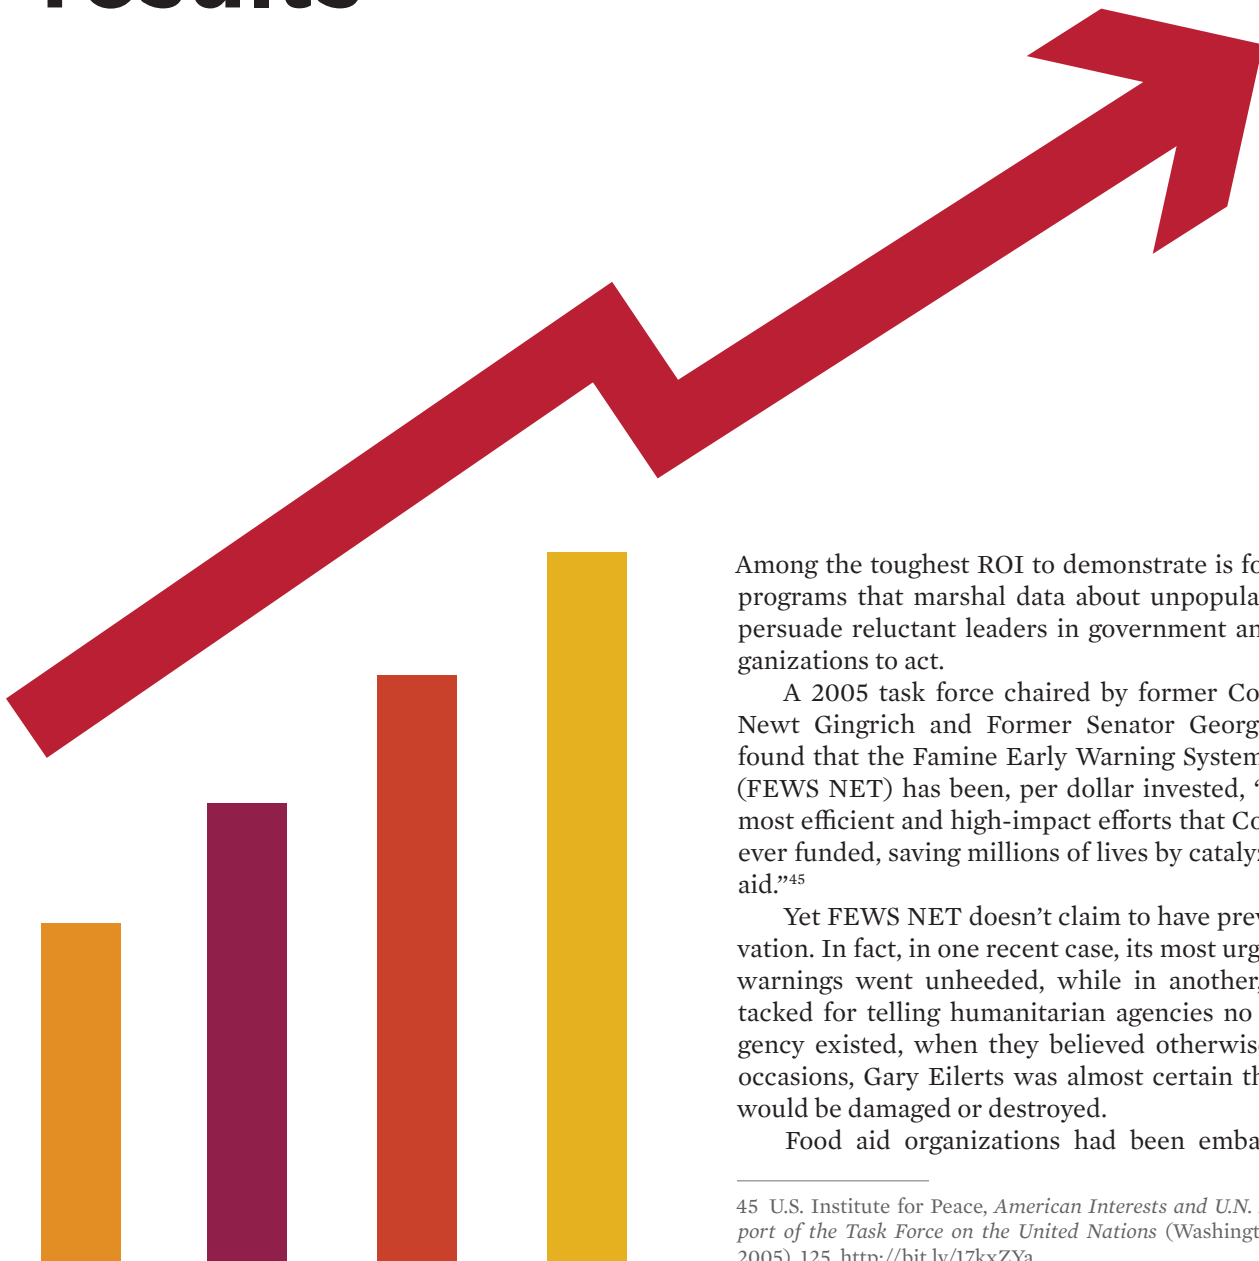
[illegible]

Among the toughest ROI to demonstrate is fo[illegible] programs that marshal data about unpopula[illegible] persuade reluctant leaders in government an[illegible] ganizations to act.

A 2005 task force chaired by former Co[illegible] Newt Gingrich and Former Senator Georg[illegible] found that the Famine Early Warning System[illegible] (FEWS NET) has been, per dollar invested, '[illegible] most efficient and high-impact efforts that Co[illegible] ever funded, saving millions of lives by catalyz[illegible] aid."$^{45}$

Yet FEWS NET doesn't claim to have prev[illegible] vation. In fact, in one recent case, its most urg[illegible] warnings went unheeded, while in another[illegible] tacked for telling humanitarian agencies no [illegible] gency existed, when they believed otherwis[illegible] occasions, Gary Eilerts was almost certain th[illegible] would be damaged or destroyed.

Food aid organizations had been emba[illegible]

45 U.S. Institute for Peace, American Interests and U.N. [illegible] port of the Task Force on the United Nations (Washingt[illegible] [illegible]